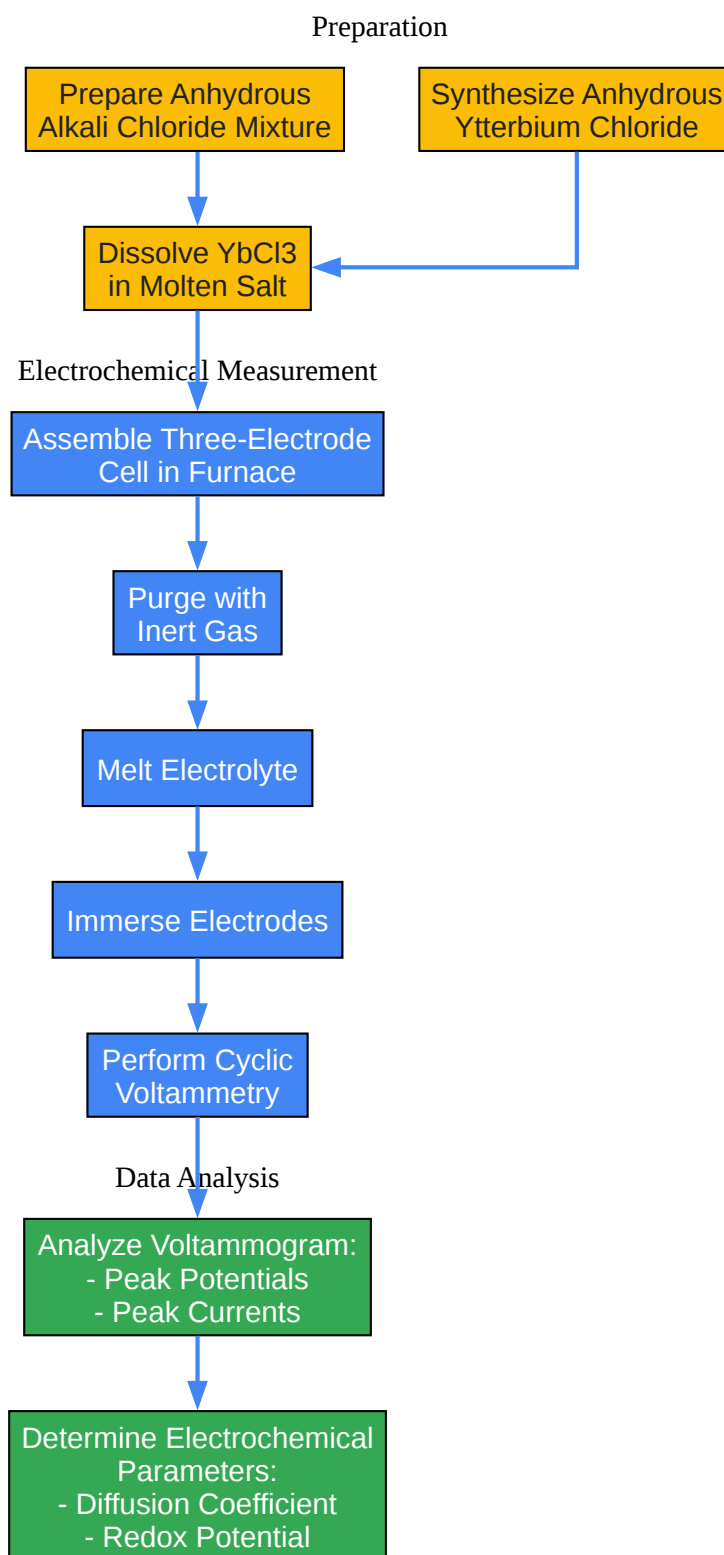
Preparation

Prepare Anhydrous Alkali Chloride Mixture

Synthesize Anhydrous Ytterbium Chloride

Dissolve YbCl3 in Molten Salt

Electrochemical Measurement

Assemble Three-Electrode Cell in Furnace

Purge with Inert Gas

Melt Electrolyte

Immerse Electrodes

Perform Cyclic Voltammetry

Data Analysis

Analyze Voltammogram:
- Peak Potentials
- Peak Currents

Determine Electrochemical Parameters:
- Diffusion Coefficient
- Redox Potential